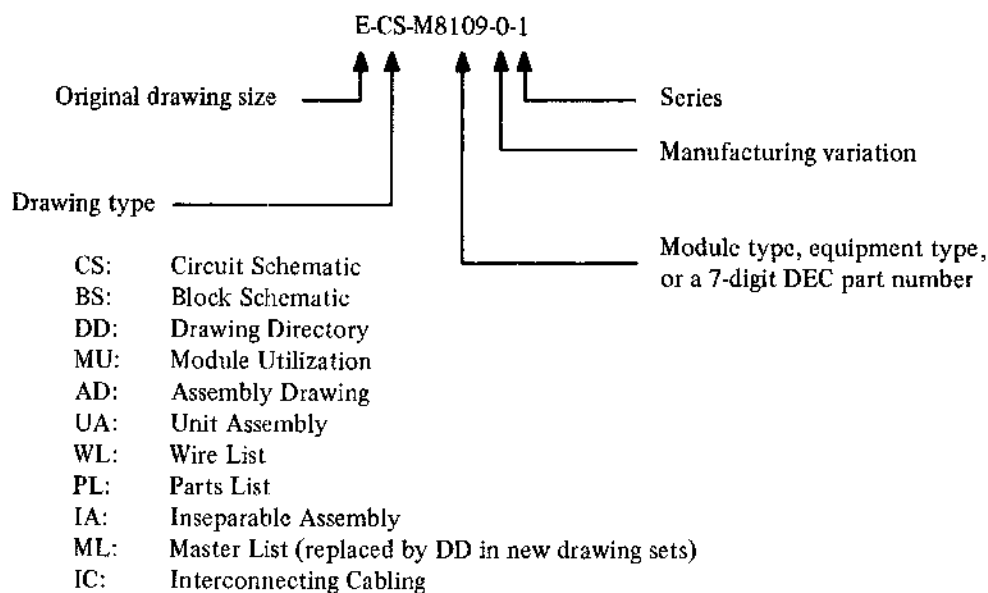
E-CS-M8109-0-1

Original drawing size

Series

Manufacturing variation

Drawing type

Module type, equipment type, or a 7-digit DEC part number

CS: Circuit Schematic
BS: Block Schematic
DD: Drawing Directory
MU: Module Utilization
AD: Assembly Drawing
UA: Unit Assembly
WL: Wire List
PL: Parts List
IA: Inseparable Assembly
ML: Master List (replaced by DD in new drawing sets)
IC: Interconnecting Cabling